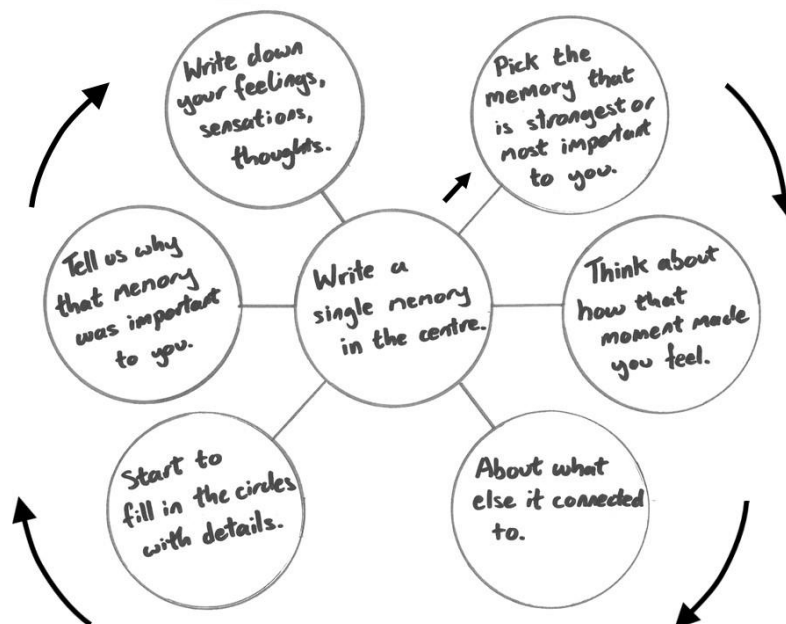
Write a single memory in the centre.

Pick the memory that is strongest or most important to you.

Think about how that moment made you feel.

About what else it connected to.

Start to fill in the circles with details.

Tell us why that memory was important to you.

Write down your feelings, sensations, thoughts.